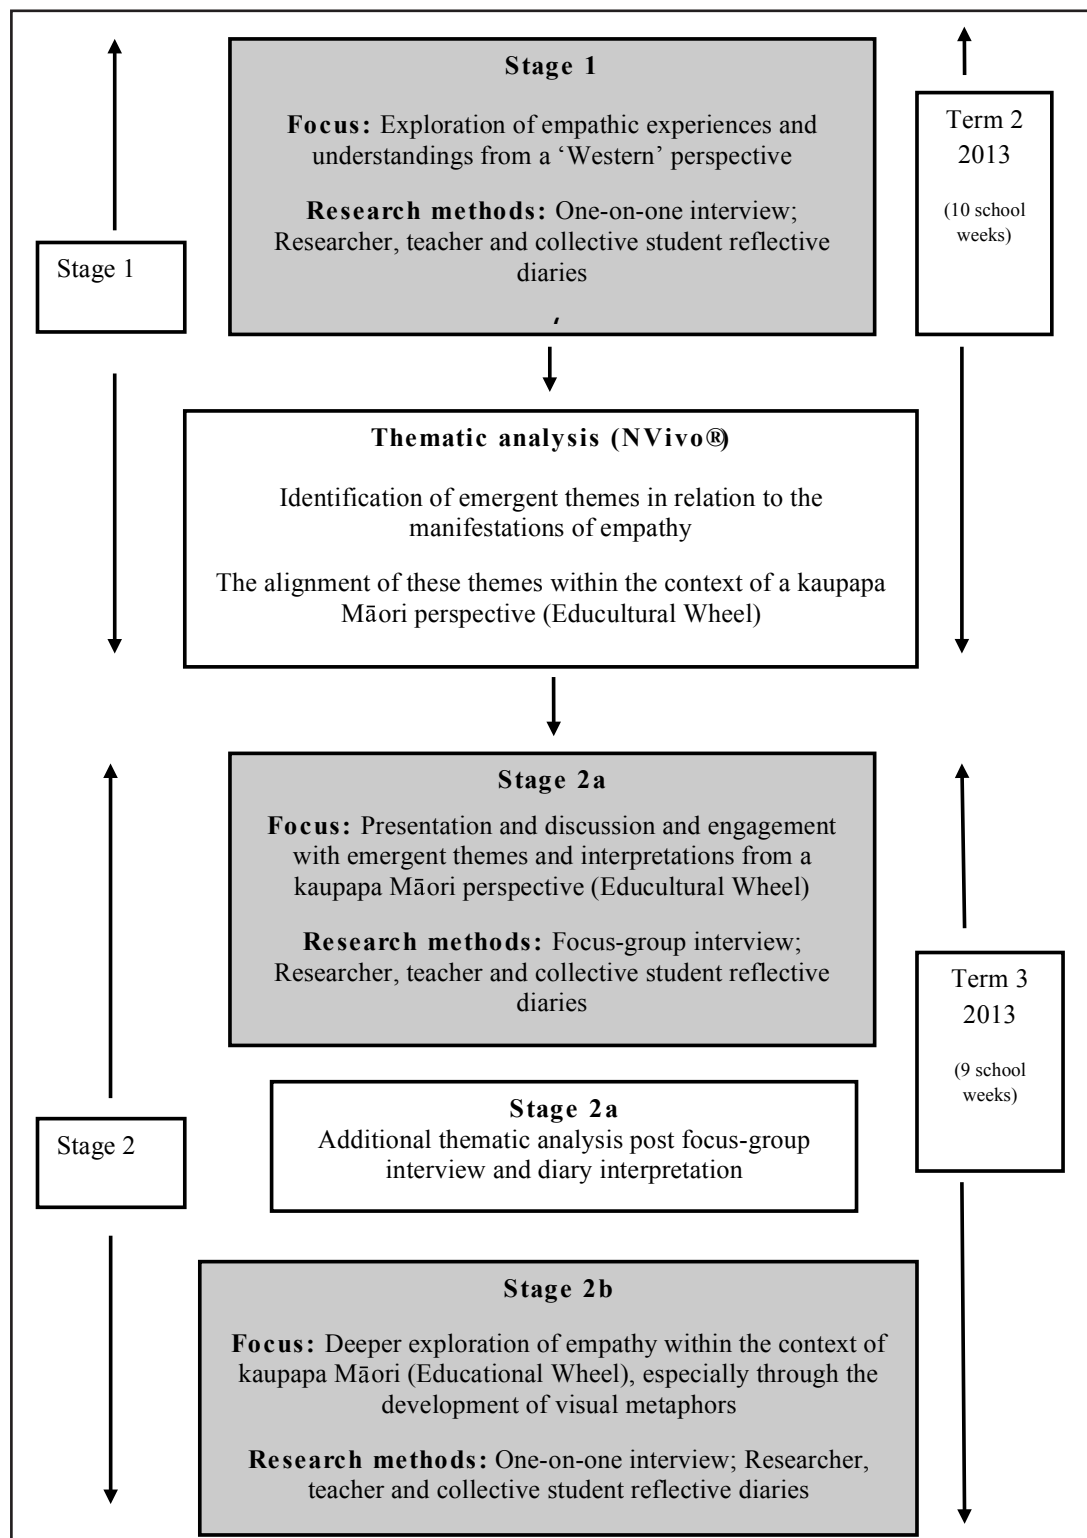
Stage 1

Focus: Exploration of empathic experiences and understandings from a 'Western' perspective

Research methods: One-on-one interview; Researcher, teacher and collective student reflective diaries

Stage 1

Term 2
2013

(10 school weeks)

Thematic analysis (NVivo®)

Identification of emergent themes in relation to the manifestations of empathy

The alignment of these themes within the context of a kaupapa Māori perspective (Educultural Wheel)

Stage 2a

Focus: Presentation and discussion and engagement with emergent themes and interpretations from a kaupapa Māori perspective (Educultural Wheel)

Research methods: Focus-group interview; Researcher, teacher and collective student reflective diaries

Stage 2a
Additional thematic analysis post focus-group interview and diary interpretation

Stage 2

Term 3
2013

(9 school weeks)

Stage 2b

Focus: Deeper exploration of empathy within the context of kaupapa Māori (Educational Wheel), especially through the development of visual metaphors

Research methods: One-on-one interview; Researcher, teacher and collective student reflective diaries